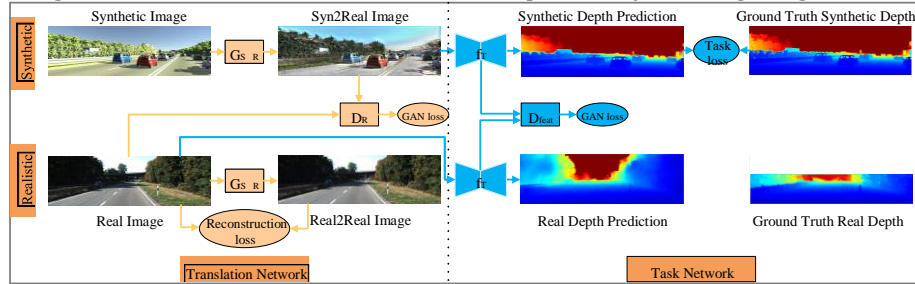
Synthetic Image
Syn2Real Image
Synthetic Depth Prediction
Ground Truth Synthetic Depth
Synthetic
$G_{S \to R}$
$f_T$
Task loss
$D_R$
GAN loss
$D_{feat}$
GAN loss
Realistic
$G_{S \to R}$
$f_T$
Real Image
Reconstruction loss
Real2Real Image
Real Depth Prediction
Ground Truth Real Depth
Translation Network
Task Network